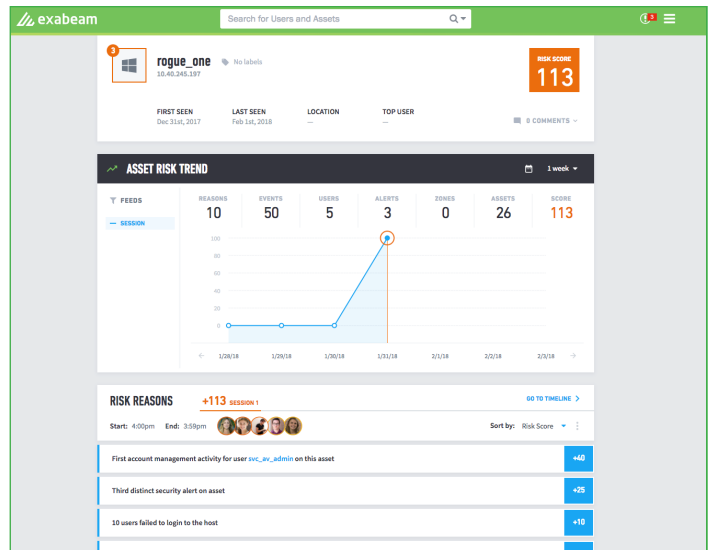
exabeam

Search for Users and Assets

3

3

rogue_one
10.40.245.197

No labels

RISK SCORE
113

FIRST SEEN
Dec 31st, 2017

LAST SEEN
Feb 1st, 2018

LOCATION
—

TOP USER
—

0 COMMENTS

ASSET RISK TREND

1 week

FEEDS

SESSION

| REASONS | EVENTS | USERS | ALERTS | ZONES | ASSETS | SCORE |
|---|---|---|---|---|---|---|
| 10 | 50 | 5 | 3 | 0 | 26 | 113 |

100
80
60
40
20
0

1/28/18 1/29/18 1/30/18 1/31/18 2/1/18 2/2/18 2/3/18

RISK REASONS

+113 SESSION 1

GO TO TIMELINE

Start: 4:00pm End: 3:59pm

Sort by: Risk Score

First account management activity for user svc_av_admin on this asset
+40

Third distinct security alert on asset
+25

10 users failed to login to the host
+10